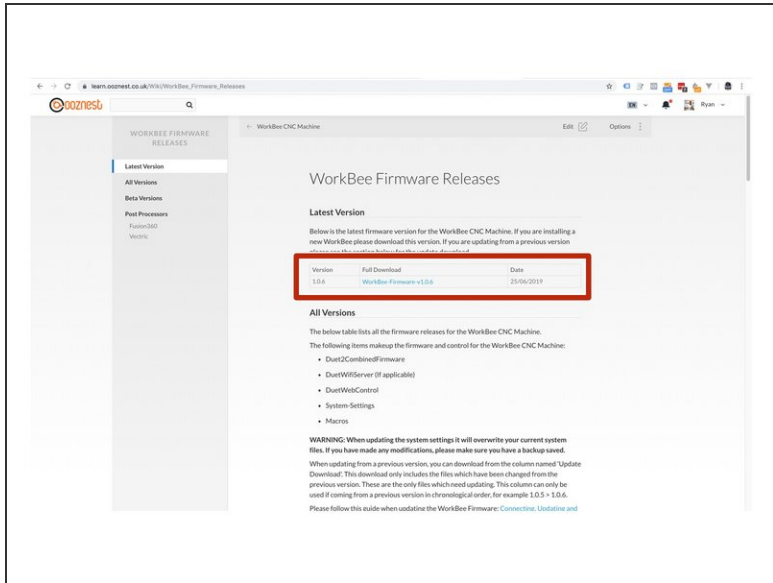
learn.ooznest.co.uk/Wiki/WorkBee_Firmware_Releases

ooznest

Ryan

WORKBEE FIRMWARE RELEASES

Latest Version
All Versions
Beta Versions
Post Processors
Fusion360
Vectric

← WorkBee CNC Machine

Edit

Options

WorkBee Firmware Releases

Latest Version

Below is the latest firmware version for the WorkBee CNC Machine. If you are installing a new WorkBee please download this version. If you are updating from a previous version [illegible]

| Version | Full Download | Date |
|---|---|---|
| 1.0.6 | WorkBee-Firmware-v1.0.6 | 25/06/2019 |

All Versions

The below table lists all the firmware releases for the WorkBee CNC Machine.

The following items makeup the firmware and control for the WorkBee CNC Machine:

• Duet2CombinedFirmware
• DuetWifiServer (If applicable)
• DuetWebControl
• System-Settings
• Macros

WARNING: When updating the system settings it will overwrite your current system files. If you have made any modifications, please make sure you have a backup saved.

When updating from a previous version, you can download from the column named 'Update Download'. This download only includes the files which have been changed from the previous version. These are the only files which need updating. This column can only be used if coming from a previous version in chronological order, for example 1.0.5 > 1.0.6.

Please follow this guide when updating the WorkBee Firmware: Connecting, Updating and